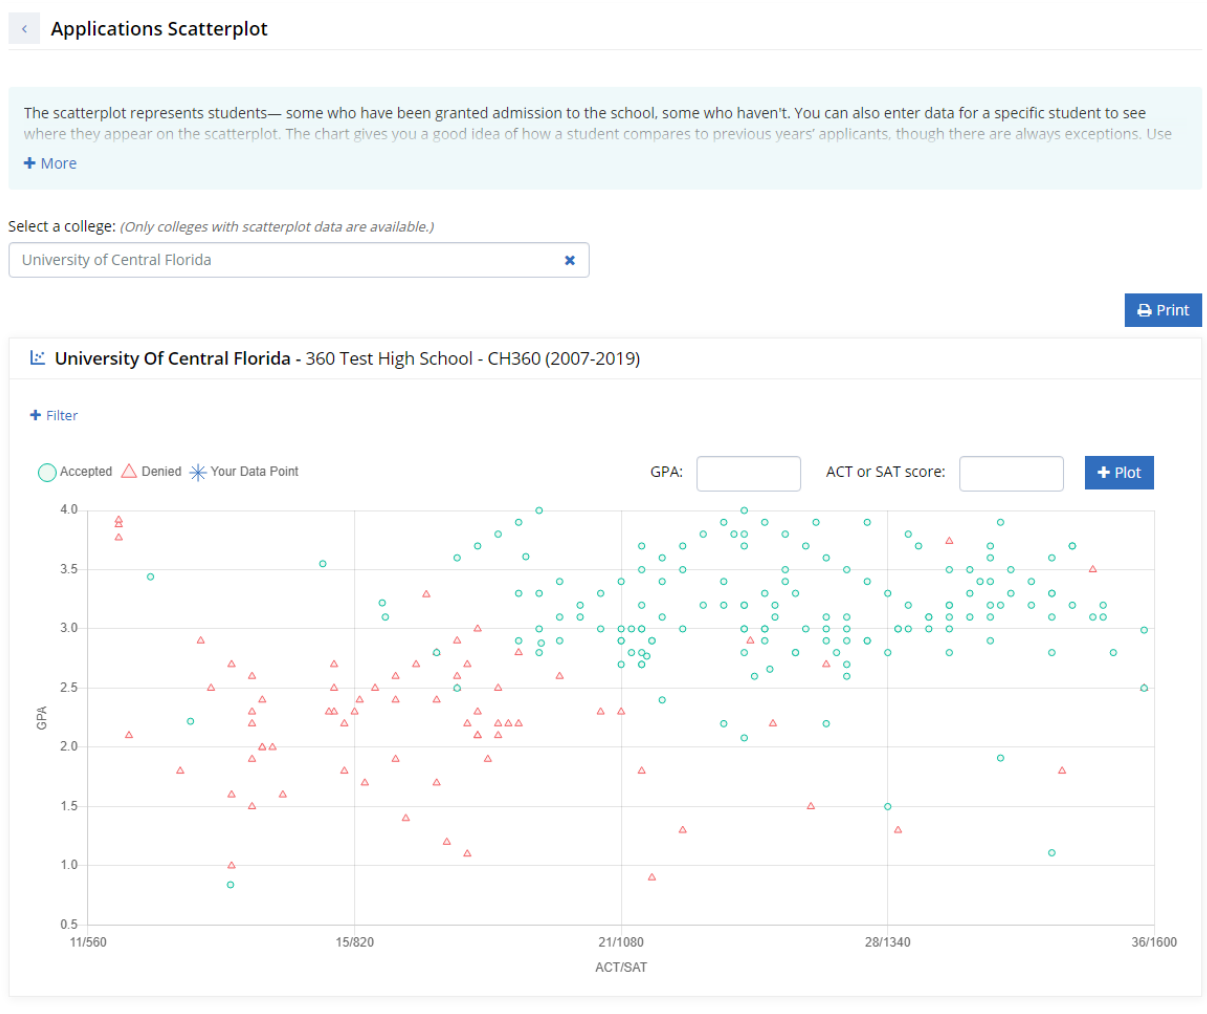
‹ Applications Scatterplot

The scatterplot represents students— some who have been granted admission to the school, some who haven't. You can also enter data for a specific student to see where they appear on the scatterplot. The chart gives you a good idea of how a student compares to previous years' applicants, though there are always exceptions. Use

+ More

Select a college: (Only colleges with scatterplot data are available.)

University of Central Florida ✖

Print

University Of Central Florida - 360 Test High School - CH360 (2007-2019)

+ Filter

Accepted Denied Your Data Point

GPA:

ACT or SAT score:

+ Plot

4.0
3.5
3.0
2.5
2.0
1.5
1.0
0.5

GPA

11/560 15/820 21/1080 28/1340 36/1600

ACT/SAT